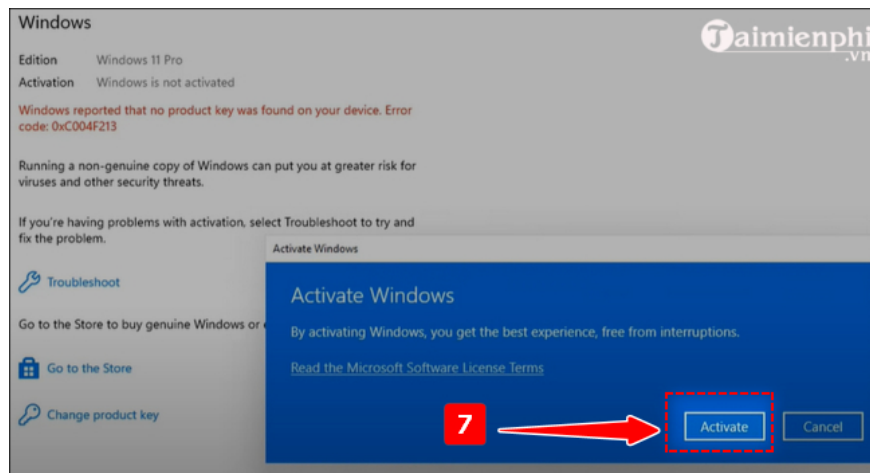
Windows

Edition Windows 11 Pro

Activation Windows is not activated

Windows reported that no product key was found on your device. Error code: 0xC004F213

Running a non-genuine copy of Windows can put you at greater risk for viruses and other security threats.

If you're having problems with activation, select Troubleshoot to try and fix the problem.

Troubleshoot

Go to the Store to buy genuine Windows or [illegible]

Go to the Store

Change product key

Taimienphi.vn

Activate Windows

Activate Windows

By activating Windows, you get the best experience, free from interruptions.

Read the Microsoft Software License Terms

7

Activate

Cancel